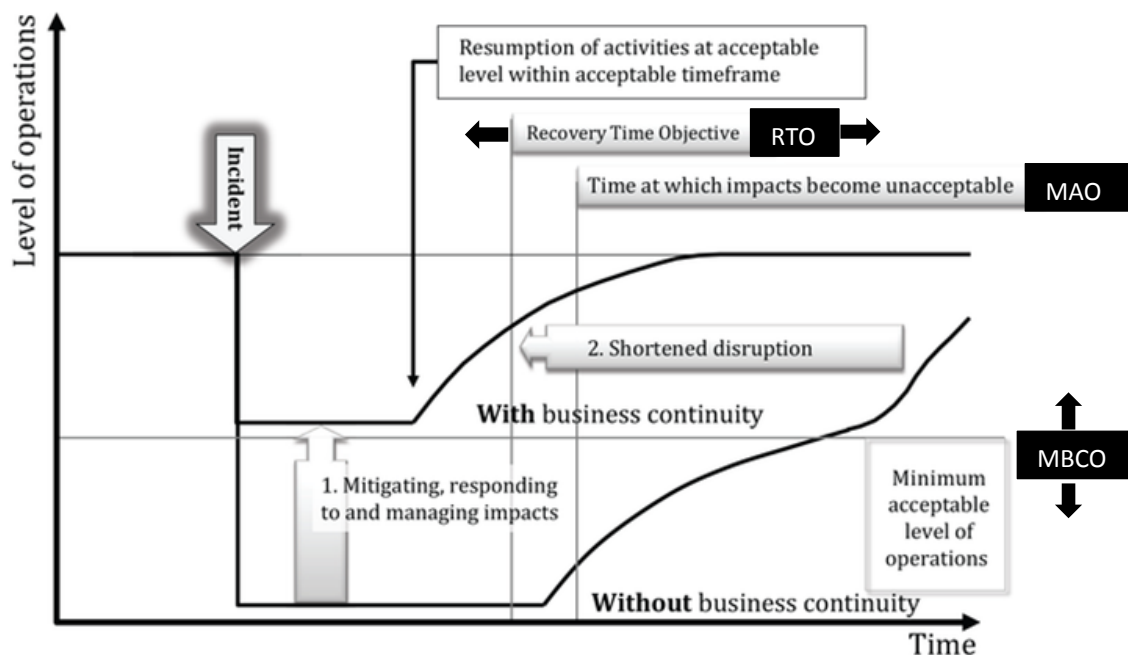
Level of operations

Resumption of activities at acceptable level within acceptable timeframe

Recovery Time Objective

RTO

Incident

Time at which impacts become unacceptable

MAO

2. Shortened disruption

With business continuity

MBCO

1. Mitigating, responding to and managing impacts

Minimum acceptable level of operations

Without business continuity

Time